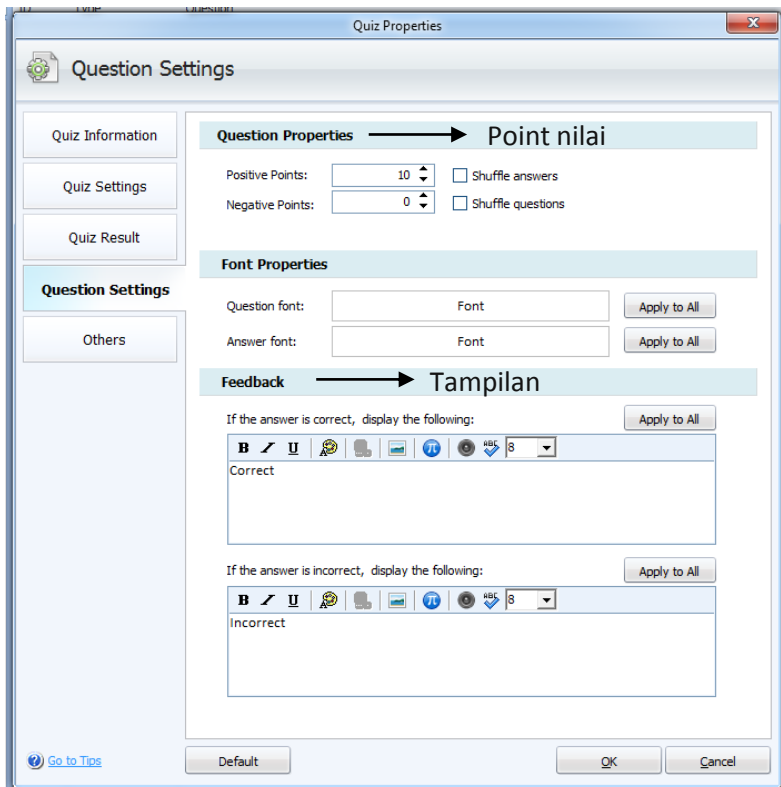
Quiz Properties

Question Settings

Quiz Information

Quiz Settings

Quiz Result

Question Settings

Others

Question Properties

Point nilai

Positive Points: 10

Negative Points: 0

Shuffle answers

Shuffle questions

Font Properties

Question font: Font Apply to All

Answer font: Font Apply to All

Feedback

Tampilan

If the answer is correct, display the following: Apply to All

B I U 8

Correct

If the answer is incorrect, display the following: Apply to All

B I U 8

Incorrect

Go to Tips

Default

OK

Cancel